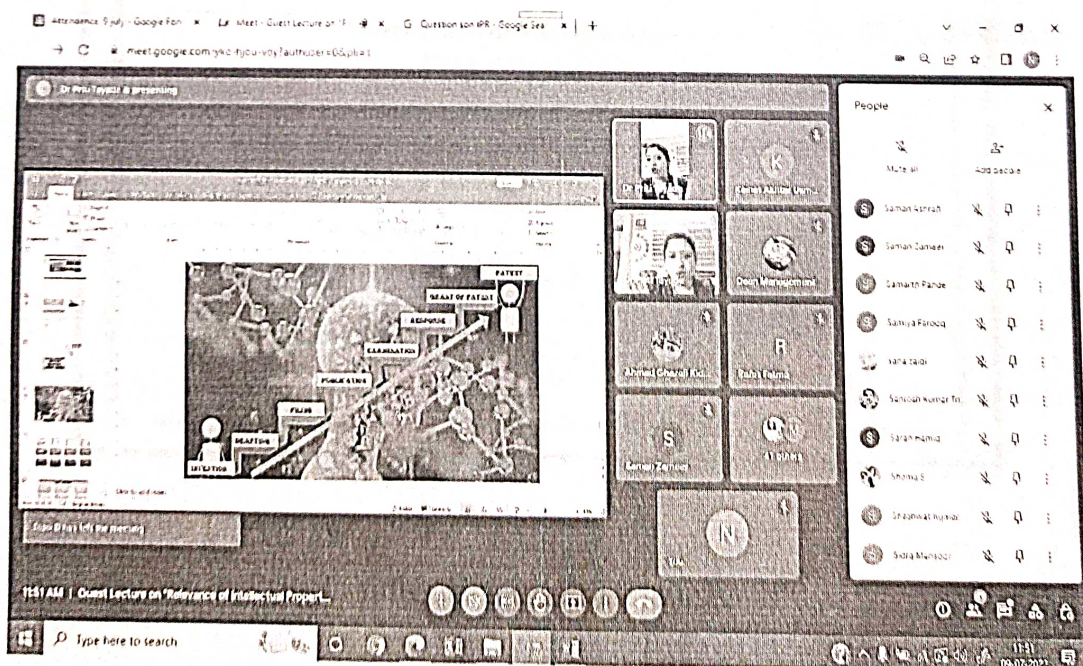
Attendance 9 July - Google Forn × Meet - Guest Lecture on "R × G Question son IPR - Google Sea × +

meet.google.com/ykd-fyju-vqy?authuser=0&pli=1

Dr Priti Tayade is presenting

PATENT

GRANT OF PATENT

RESPONSE

EXAMINATION

PUBLICATION

FILING

DRAFTING

INITIATION

Click to add notes

Saba B has left the meeting

11:51 AM | Guest Lecture on "Relevance of Intellectual Propert...

Kanan Abdul Ism...

Dean Management

Ahmad Ghazali Kh...

Rabia Fatma

Saman Zameer

41 others

N

You

People

Mute all

Add people

Saman Ashraf

Saman Zameer

Samarth Pande

Samiya Farooq

Sana Jalal

Santosh Kumar Tri

Sarah Hamid

Shaima S

Shashwat Kumar

Sidra Mansoor

Type here to search

11:51
09-07-2021